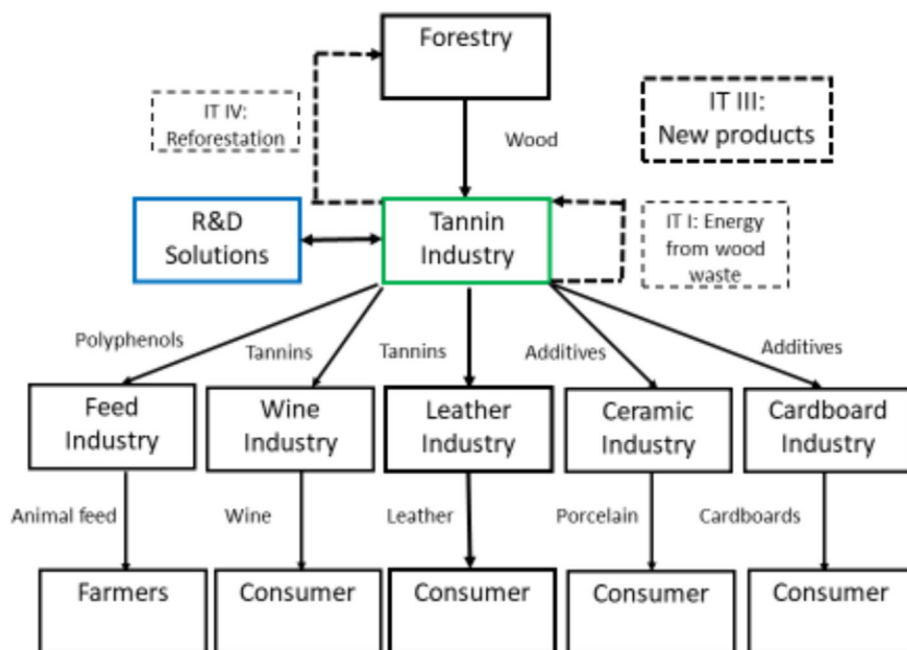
Forestry

IT IV: Reforestation

IT III: New products

Wood

R&D Solutions

Tannin Industry

IT I: Energy from wood waste

Polyphenols

Tannins

Tannins

Additives

Additives

Feed Industry

Wine Industry

Leather Industry

Ceramic Industry

Cardboard Industry

Animal feed

Wine

Leather

Porcelain

Cardboards

Farmers

Consumer

Consumer

Consumer

Consumer